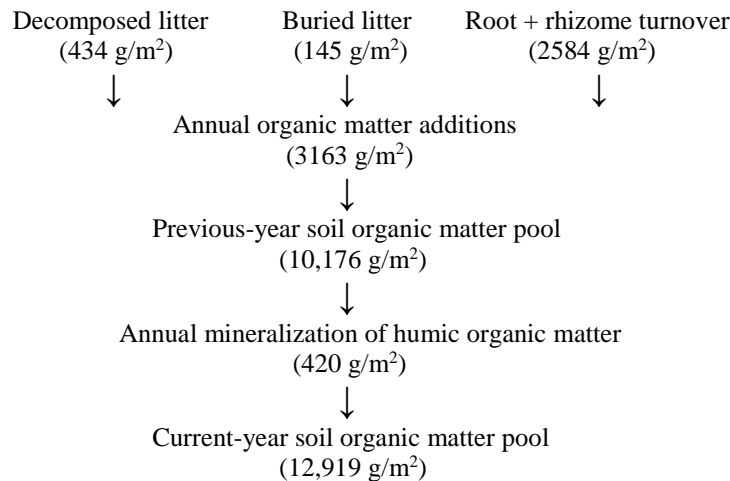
Decomposed litter
(434 g/m$^2$)

Buried litter
(145 g/m$^2$)

Root + rhizome turnover
(2584 g/m$^2$)

↓ ↓ ↓

Annual organic matter additions
(3163 g/m$^2$)

↓

Previous-year soil organic matter pool
(10,176 g/m$^2$)

↓

Annual mineralization of humic organic matter
(420 g/m$^2$)

↓

Current-year soil organic matter pool
(12,919 g/m$^2$)